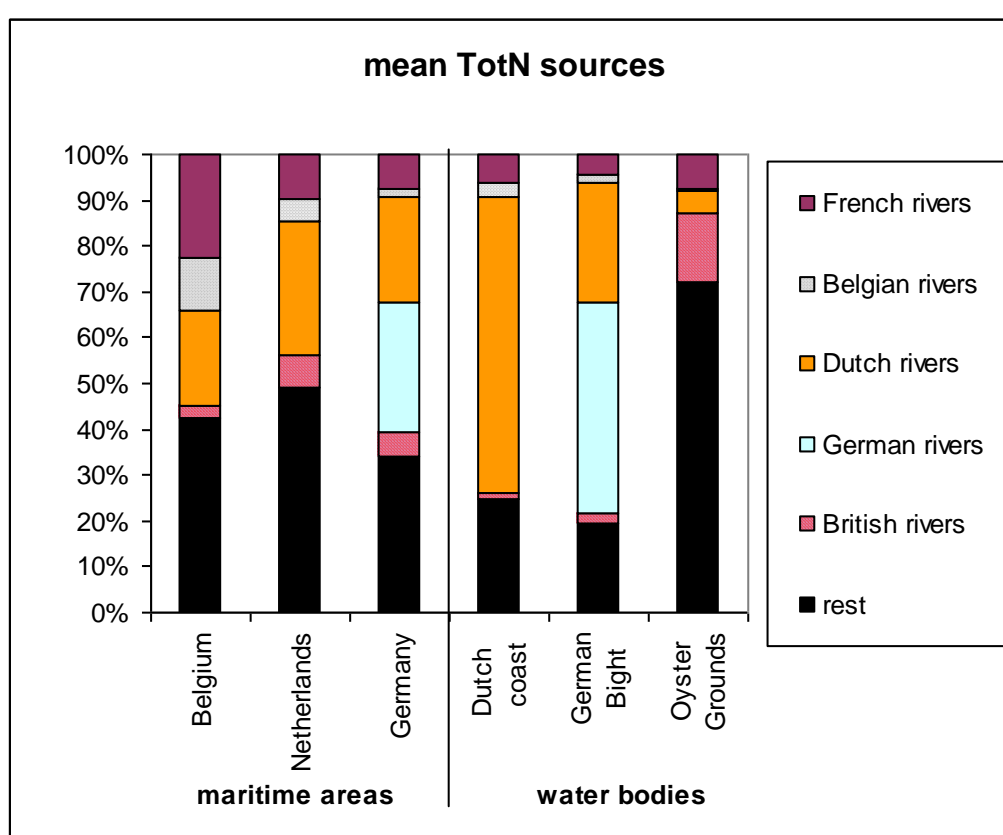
mean TotN sources

100%
90%
80%
70%
60%
50%
40%
30%
20%
10%
0%

Belgium
Netherlands
Germany
Dutch coast
German Bight
Oyster Grounds

maritime areas
water bodies

French rivers
Belgian rivers
Dutch rivers
German rivers
British rivers
rest